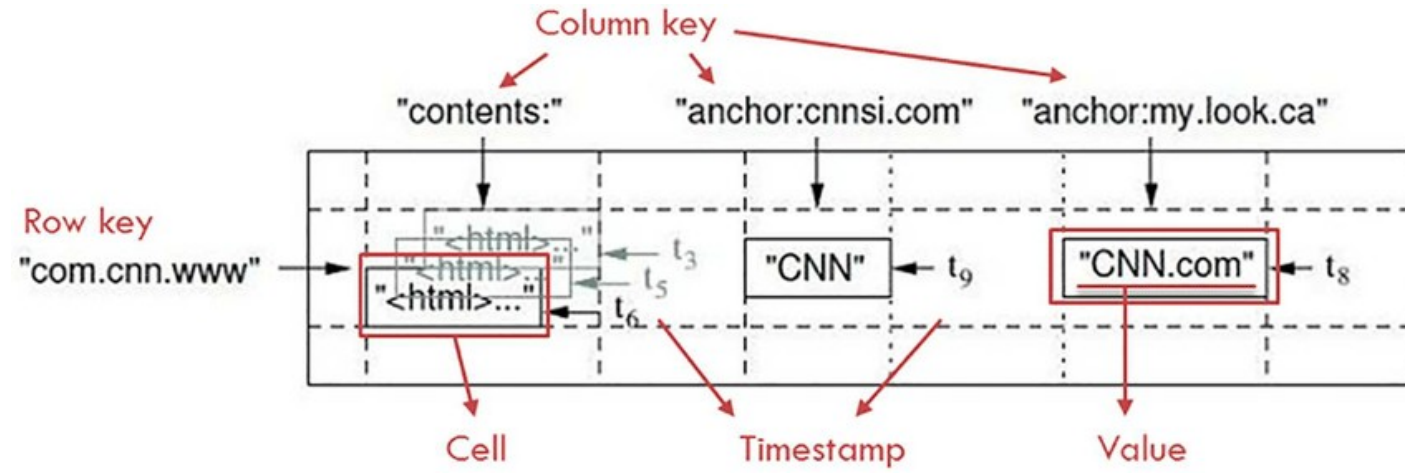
Column key

"contents:"

"anchor:cnnsi.com"

"anchor:my.look.ca"

Row key

"com.cnn.www"

"<html>..."

"<html>..."

"<html>..."

$t_3$

$t_5$

$t_6$

"CNN"

$t_9$

"CNN.com"

$t_8$

Cell

Timestamp

Value